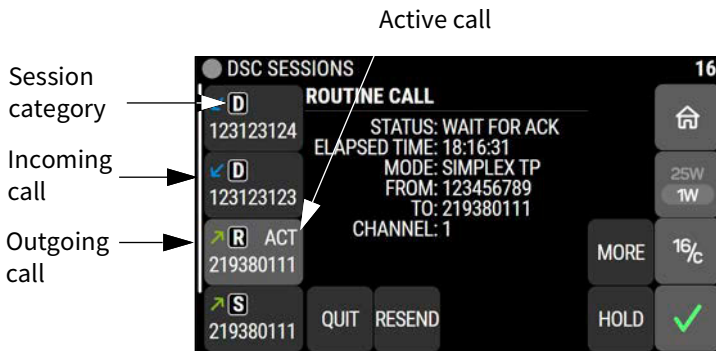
Active call

Session category

Incoming call

Outgoing call

DSC SESSIONS

16

D
123123124

D
123123123

R ACT
219380111

S
219380111

ROUTINE CALL

STATUS: WAIT FOR ACK
ELAPSED TIME: 18:16:31
MODE: SIMPLEX TP
FROM: 123456789
TO: 219380111
CHANNEL: 1

QUIT

RESEND

MORE

HOLD

25W
1W

16/C